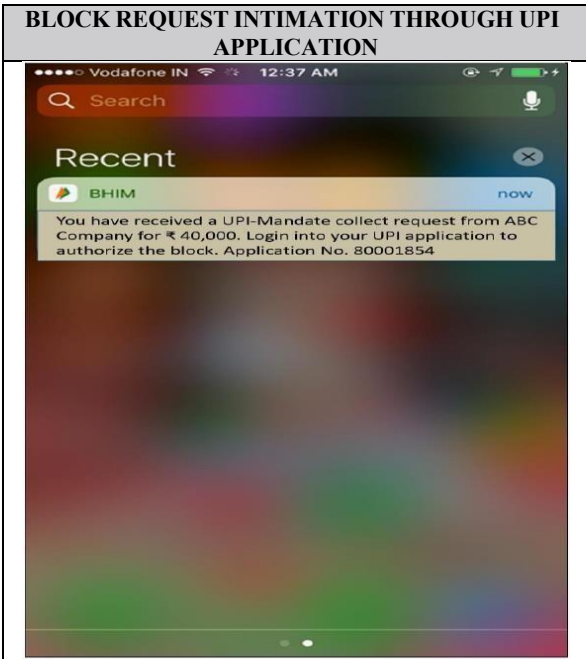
BLOCK REQUEST INTIMATION THROUGH UPI APPLICATION

Vodafone IN 12:37 AM

Search

Recent

BHIM now

You have received a UPI-Mandate collect request from ABC Company for ₹ 40,000. Login into your UPI application to authorize the block. Application No. 80001854